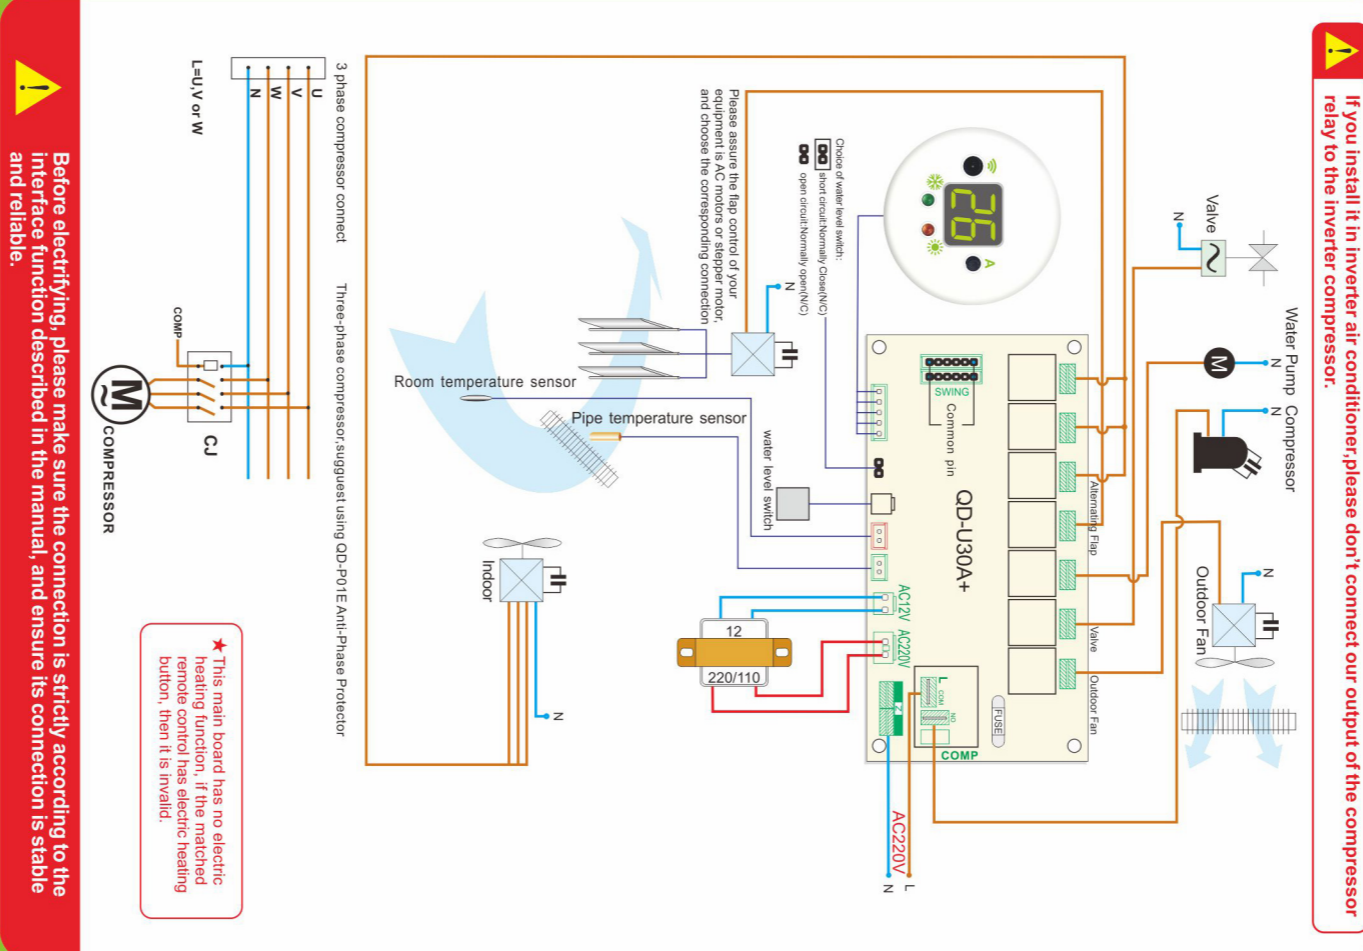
If you install it in inverter air conditioner,please don't connect our output of the compressor relay to the inverter compressor.

Valve
N
Water Pump
N
M
Compressor
N
Outdoor Fan
N

26
A

Choice of water level switch:
short circuit:Normally Close(N/C)
open circuit:Normally open(N/C)

Please assure the flap control of your equipment is AC motors or stepper motor, and choose the corresponding connection

N

SWING
Common pin
QD-U30A+
Alternating Flap
Valve
Outdoor Fan
FUSE
COMP
L
COM
NO
AC12V
AC220V

Room temperature sensor
Pipe temperature sensor
water level switch

12
220/110

Indoor
N

AC220V
L
N

3 phase compressor connect
Three-phase compressor,suggest using QD-P01E Anti-Phase Protector

U
V
W
N
L=U,V or W
COMP
CJ
M
COMPRESSOR

★ This main board has no electric heating function, if the matched remote control has electric heating button, then it is invalid.

Before electrifying, please make sure the connection is strictly according to the interface function described in the manual, and ensure its connection is stable and reliable.